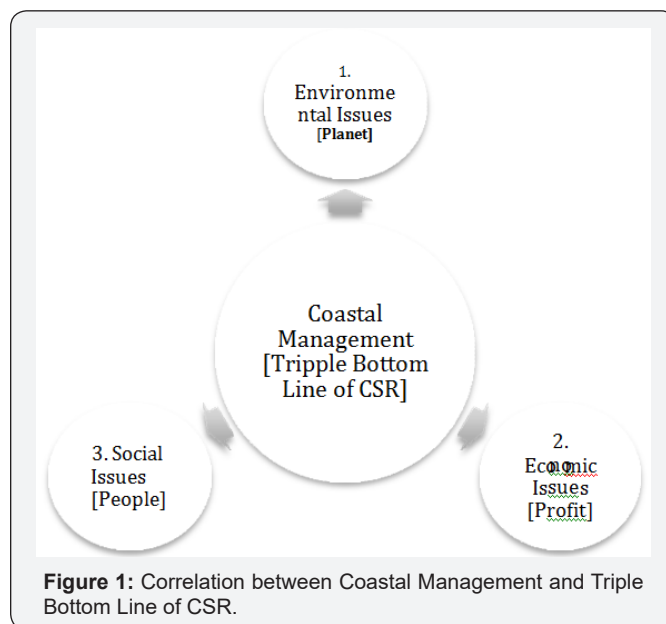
1. Environmental Issues [Planet]

Coastal Management [Tripple Bottom Line of CSR]

3. Social Issues [People]

2. Econonic Issues [Profit]

**Figure 1:** Correlation between Coastal Management and Triple Bottom Line of CSR.